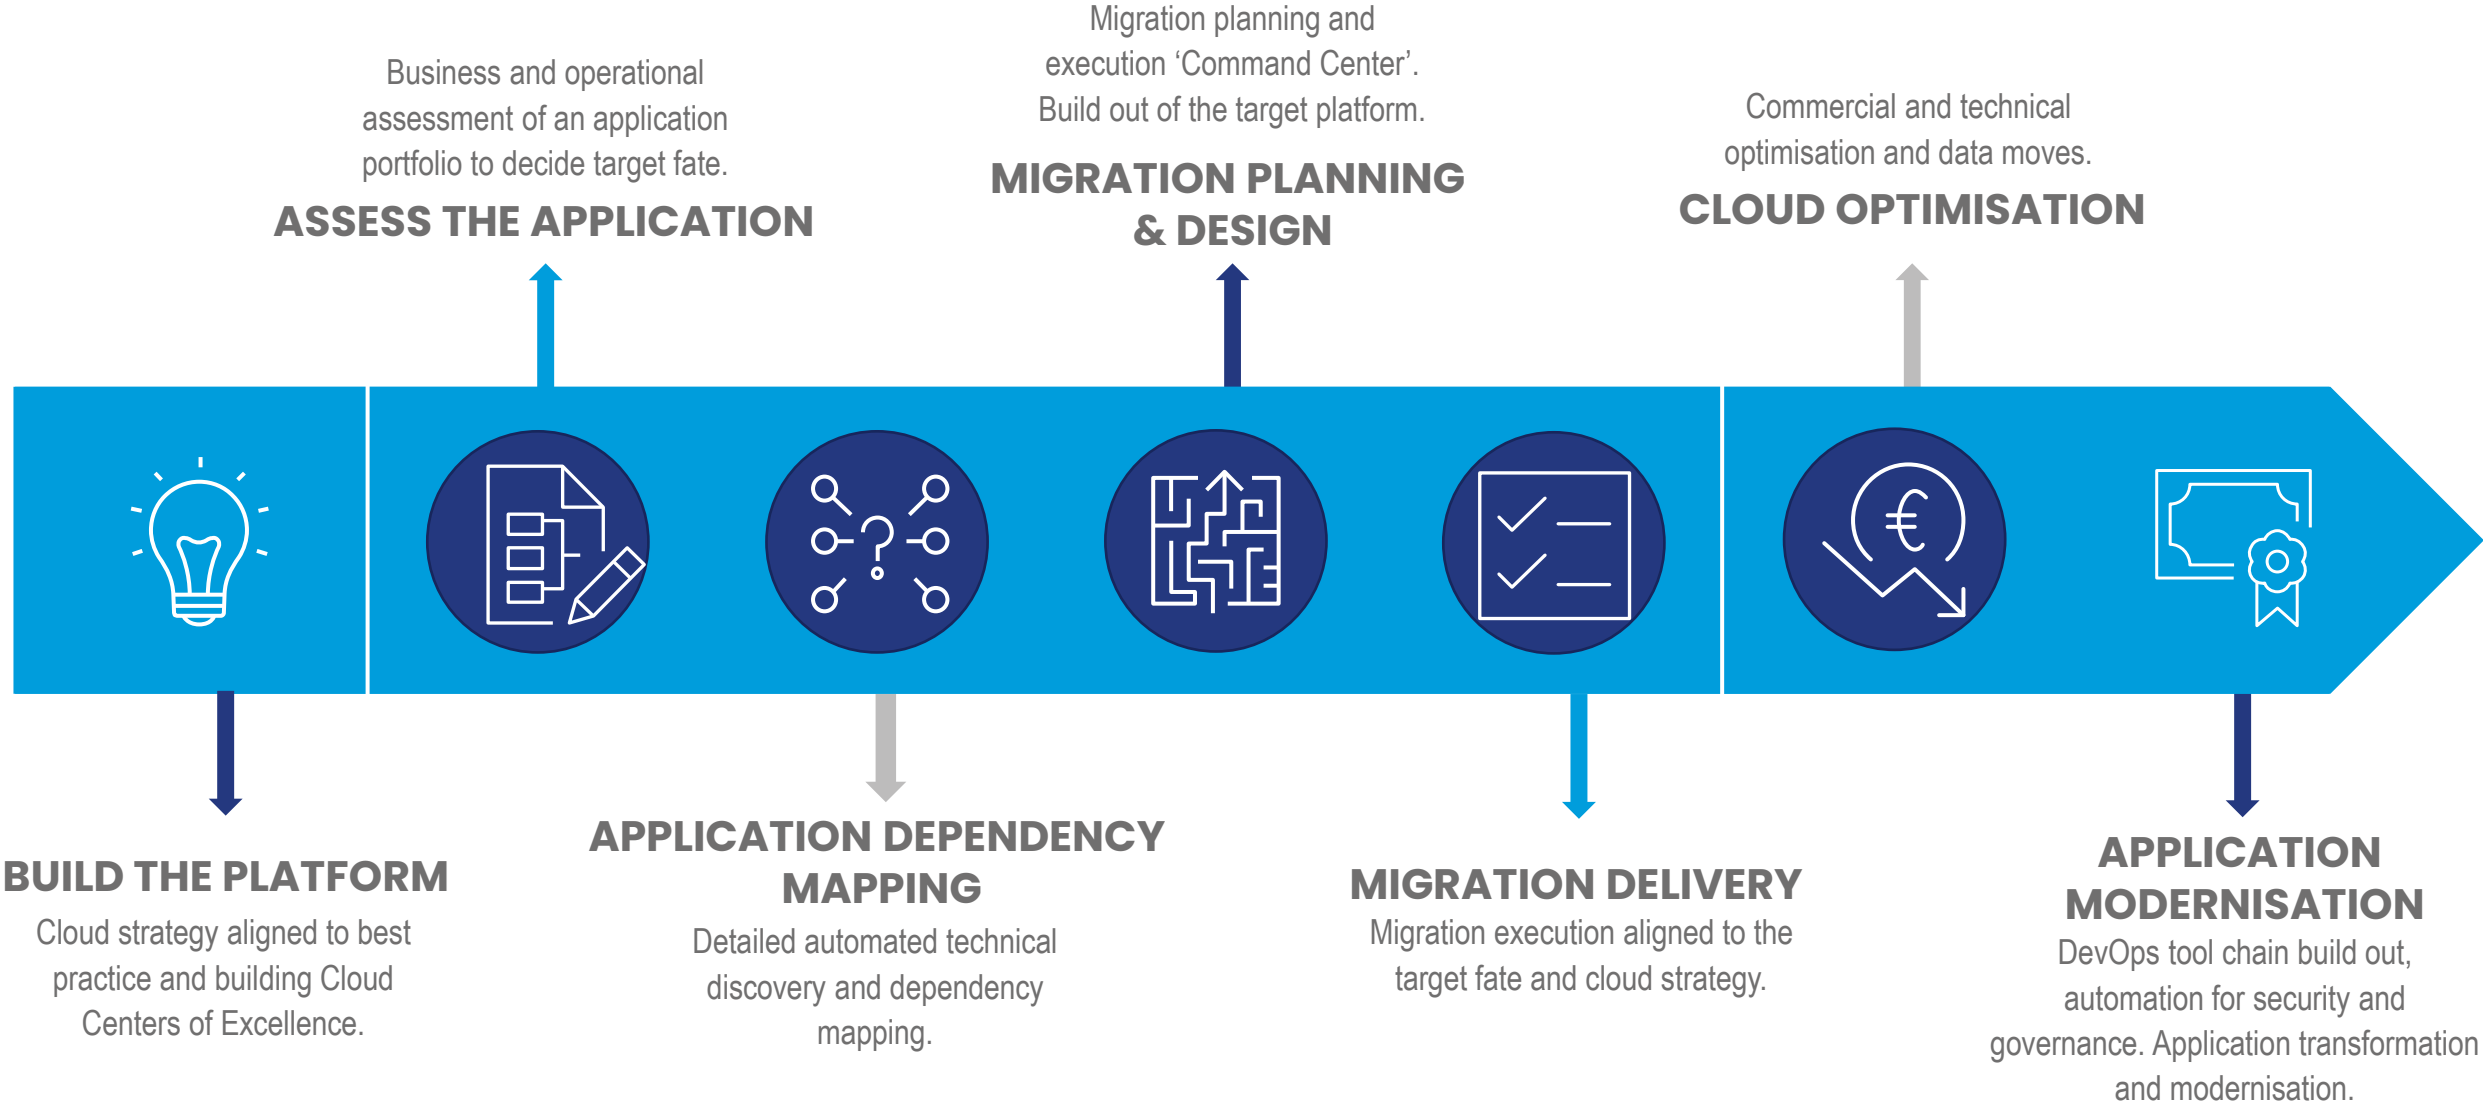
Business and operational assessment of an application portfolio to decide target fate.

ASSESS THE APPLICATION

Migration planning and execution 'Command Center'. Build out of the target platform.

MIGRATION PLANNING & DESIGN

Commercial and technical optimisation and data moves.

CLOUD OPTIMISATION

BUILD THE PLATFORM

Cloud strategy aligned to best practice and building Cloud Centers of Excellence.

APPLICATION DEPENDENCY MAPPING

Detailed automated technical discovery and dependency mapping.

MIGRATION DELIVERY

Migration execution aligned to the target fate and cloud strategy.

APPLICATION MODERNISATION

DevOps tool chain build out, automation for security and governance. Application transformation and modernisation.